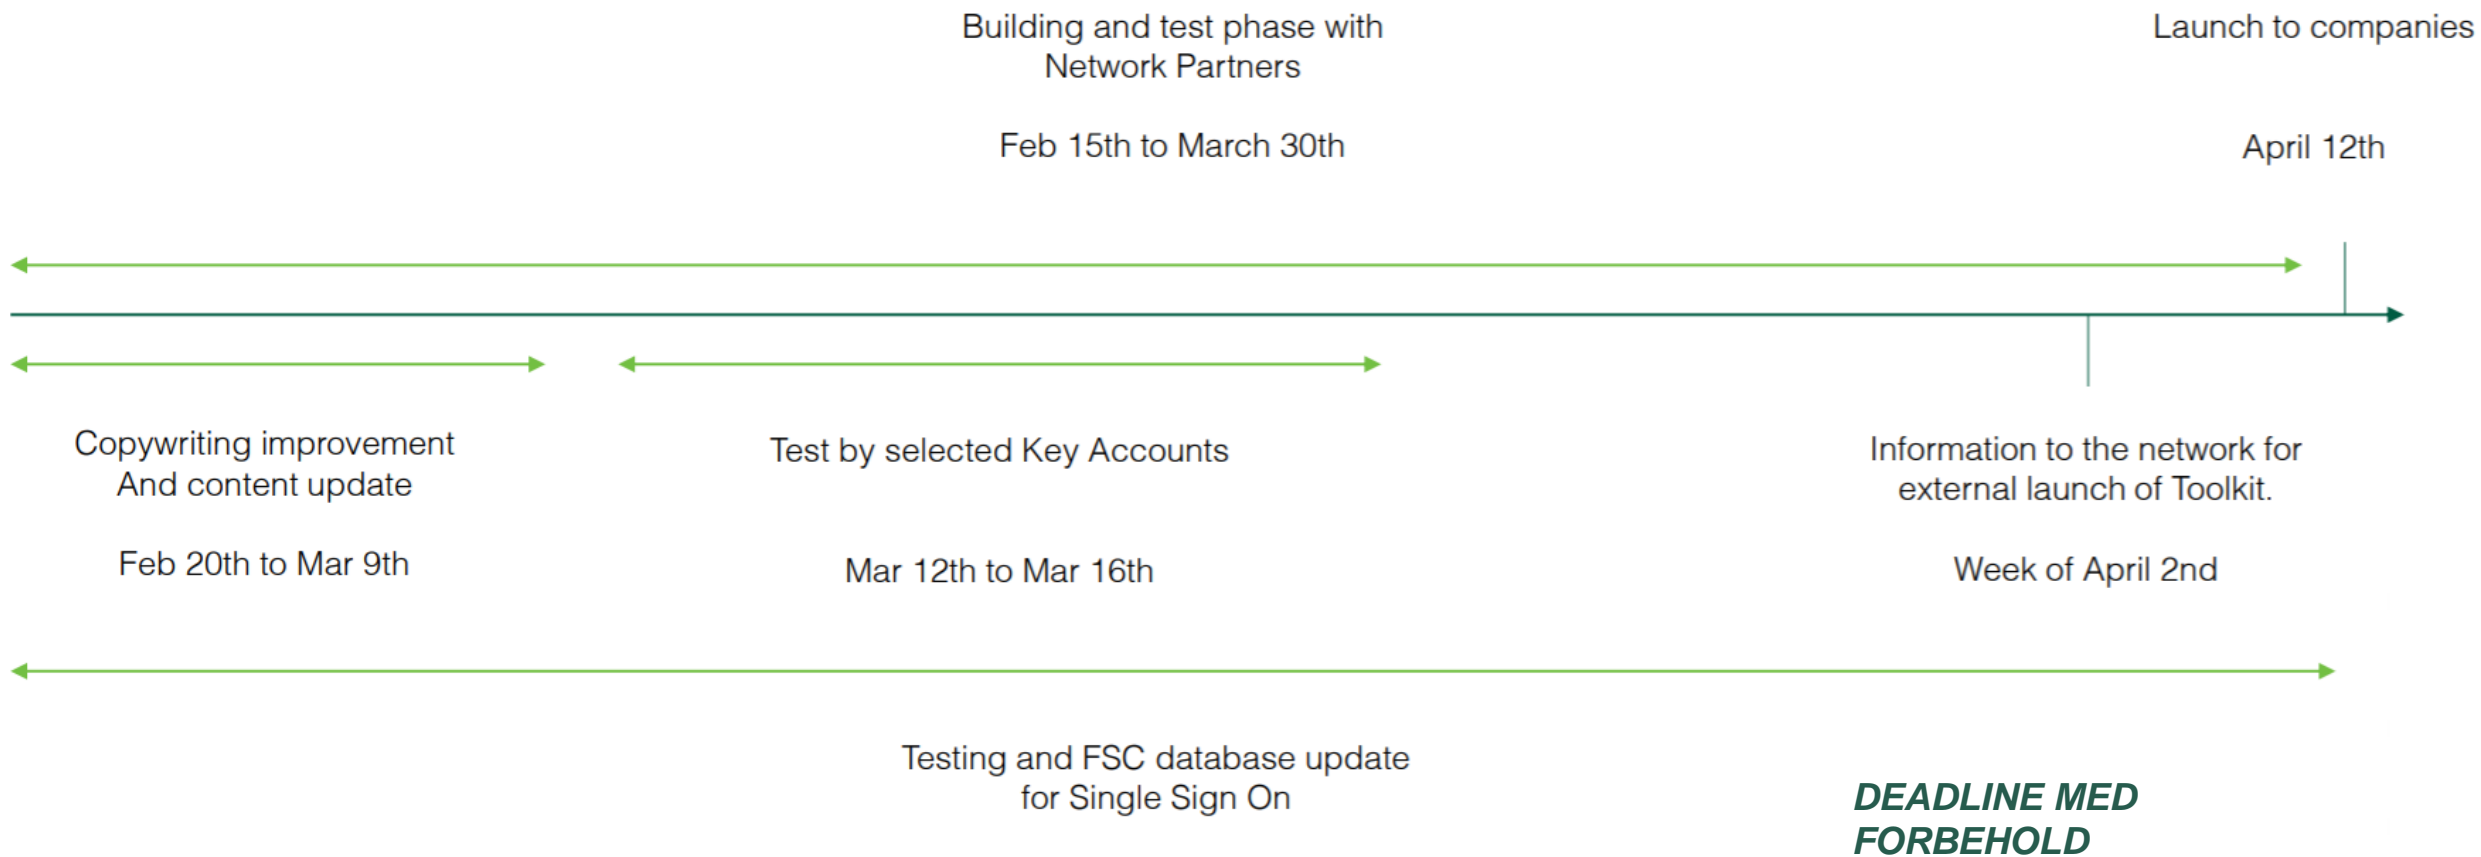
Building and test phase with Network Partners

Feb 15th to March 30th

Launch to companies

April 12th

Copywriting improvement And content update

Feb 20th to Mar 9th

Test by selected Key Accounts

Mar 12th to Mar 16th

Information to the network for external launch of Toolkit.

Week of April 2nd

Testing and FSC database update for Single Sign On

DEADLINE MED FORBEHOLD